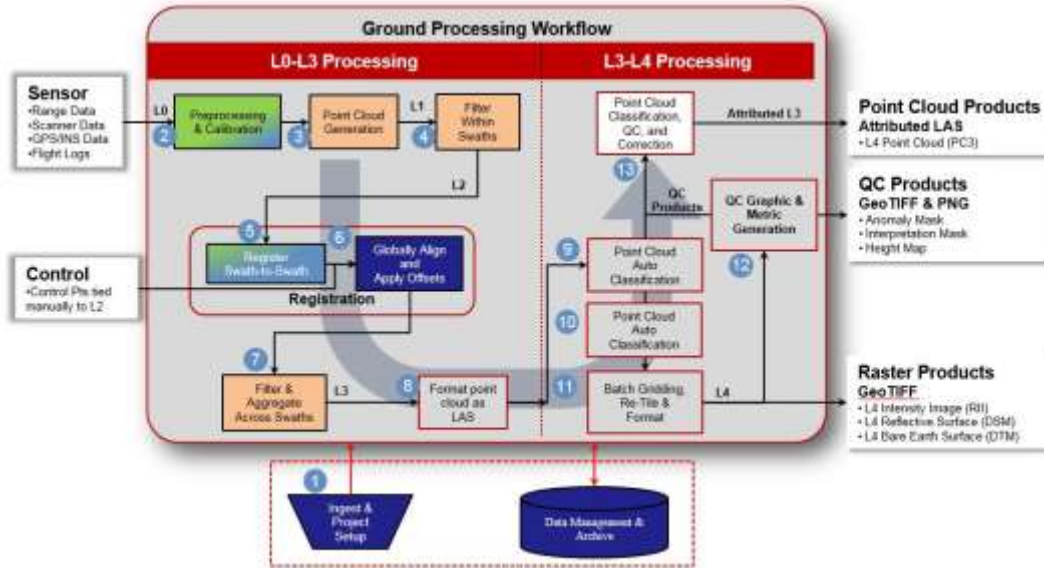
Ground Processing Workflow

L0-L3 Processing

L3-L4 Processing

Sensor
•Range Data
•Scanner Data
•GPS/INS Data
•Flight Logs

L0

2 Preprocessing & Calibration

3 Point Cloud Generation

L1

4 Filter Within Swaths

L2

5 Register Swath-to-Swath

6 Globally Align and Apply Offsets

Registration

Control
•Control Pts tied manually to L2

7 Filter & Aggregate Across Swaths

L3

8 Format point cloud as LAS

Point Cloud Classification, QC, and Correction

13

Attributed L3

QC Products

QC Graphic & Metric Generation

12

9 Point Cloud Auto Classification

10 Point Cloud Auto Classification

11 Batch Gridding, Re-Tile & Format

L4

Point Cloud Products
Attributed LAS
• L4 Point Cloud (PC3)

QC Products
GeoTIFF & PNG
• Anomaly Mask
• Interpretation Mask
• Height Map

Raster Products
GeoTIFF
• L4 Intensity Image (RII)
• L4 Reflective Surface (DSM)
• L4 Bare Earth Surface (DTM)

1 Ingest & Project Setup

Data Management & Archive